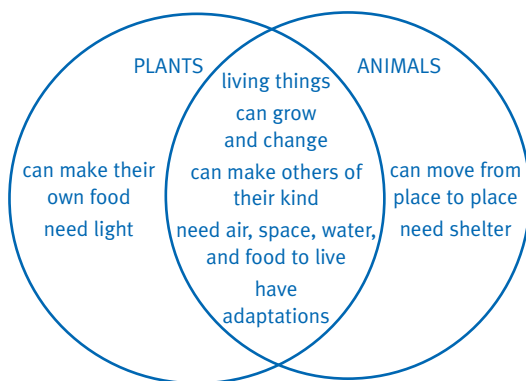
PLANTS

ANIMALS

living things

can grow and change

can make others of their kind

need air, space, water, and food to live

have adaptations

can make their own food

need light

can move from place to place

need shelter